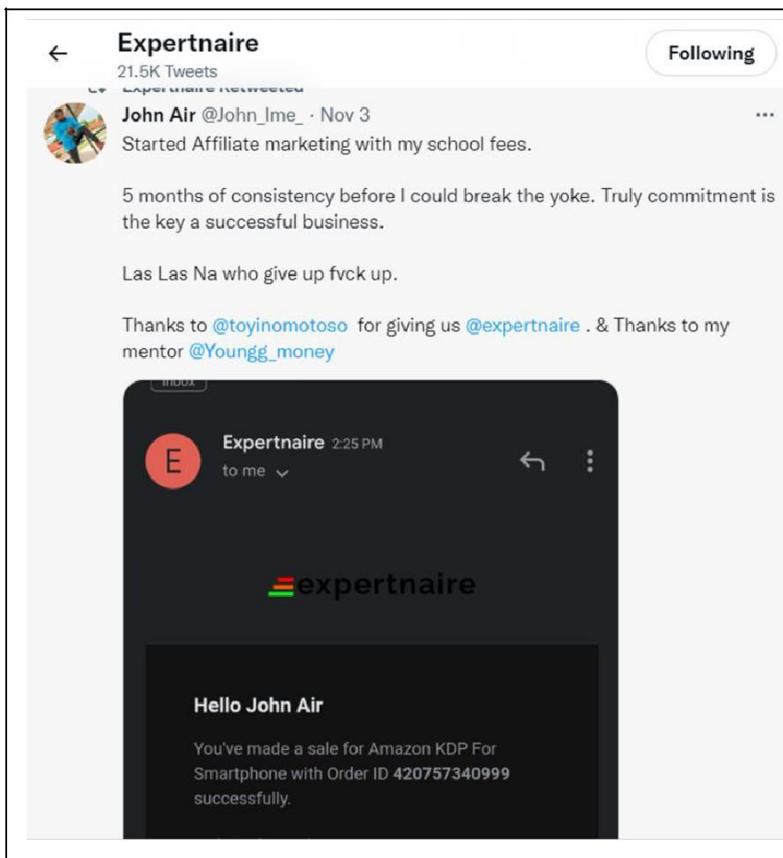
Expertnaire
21.5K Tweets

Following

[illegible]

John Air @John_Ime_ · Nov 3
Started Affiliate marketing with my school fees.

5 months of consistency before I could break the yoke. Truly commitment is the key a successful business.

Las Las Na who give up fvck up.

Thanks to @toyinomotoso for giving us @expertnaire . & Thanks to my mentor @Youngg_money

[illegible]

E
Expertnaire 2:25 PM
to me

expertnaire

Hello John Air

You've made a sale for Amazon KDP For Smartphone with Order ID 420757340999 successfully.